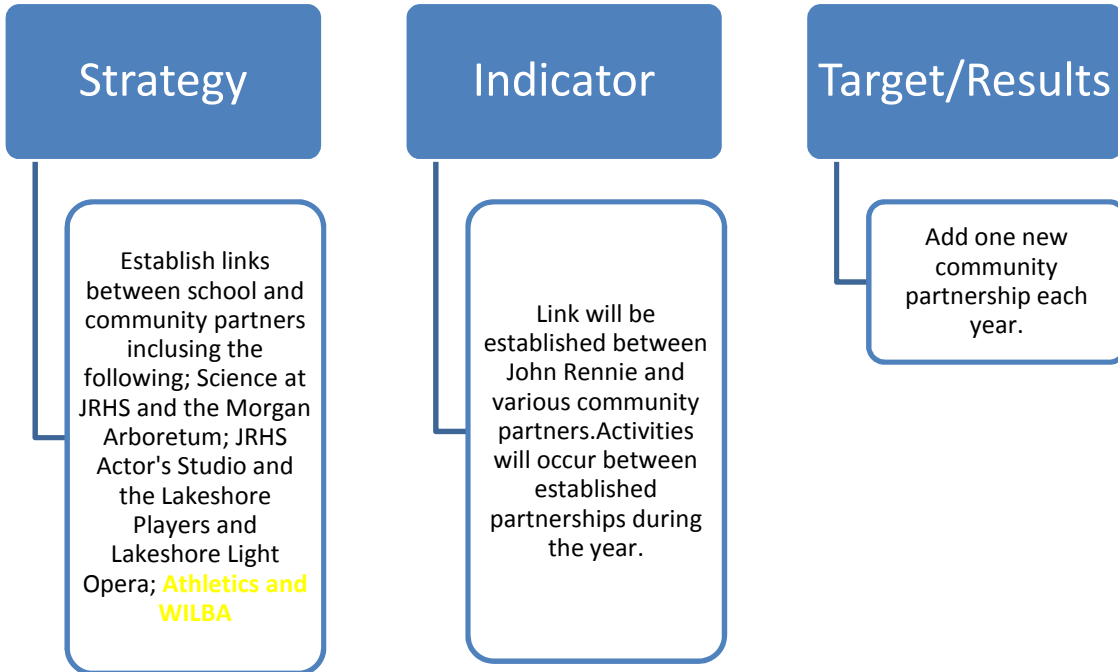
Strategy

Establish links between school and community partners inclusing the following; Science at JRHS and the Morgan Arboretum; JRHS Actor's Studio and the Lakeshore Players and Lakeshore Light Opera; Athletics and WILBA

Indicator

Link will be established between John Rennie and various community partners.Activities will occur between established partnerships during the year.

Target/Results

Add one new community partnership each year.